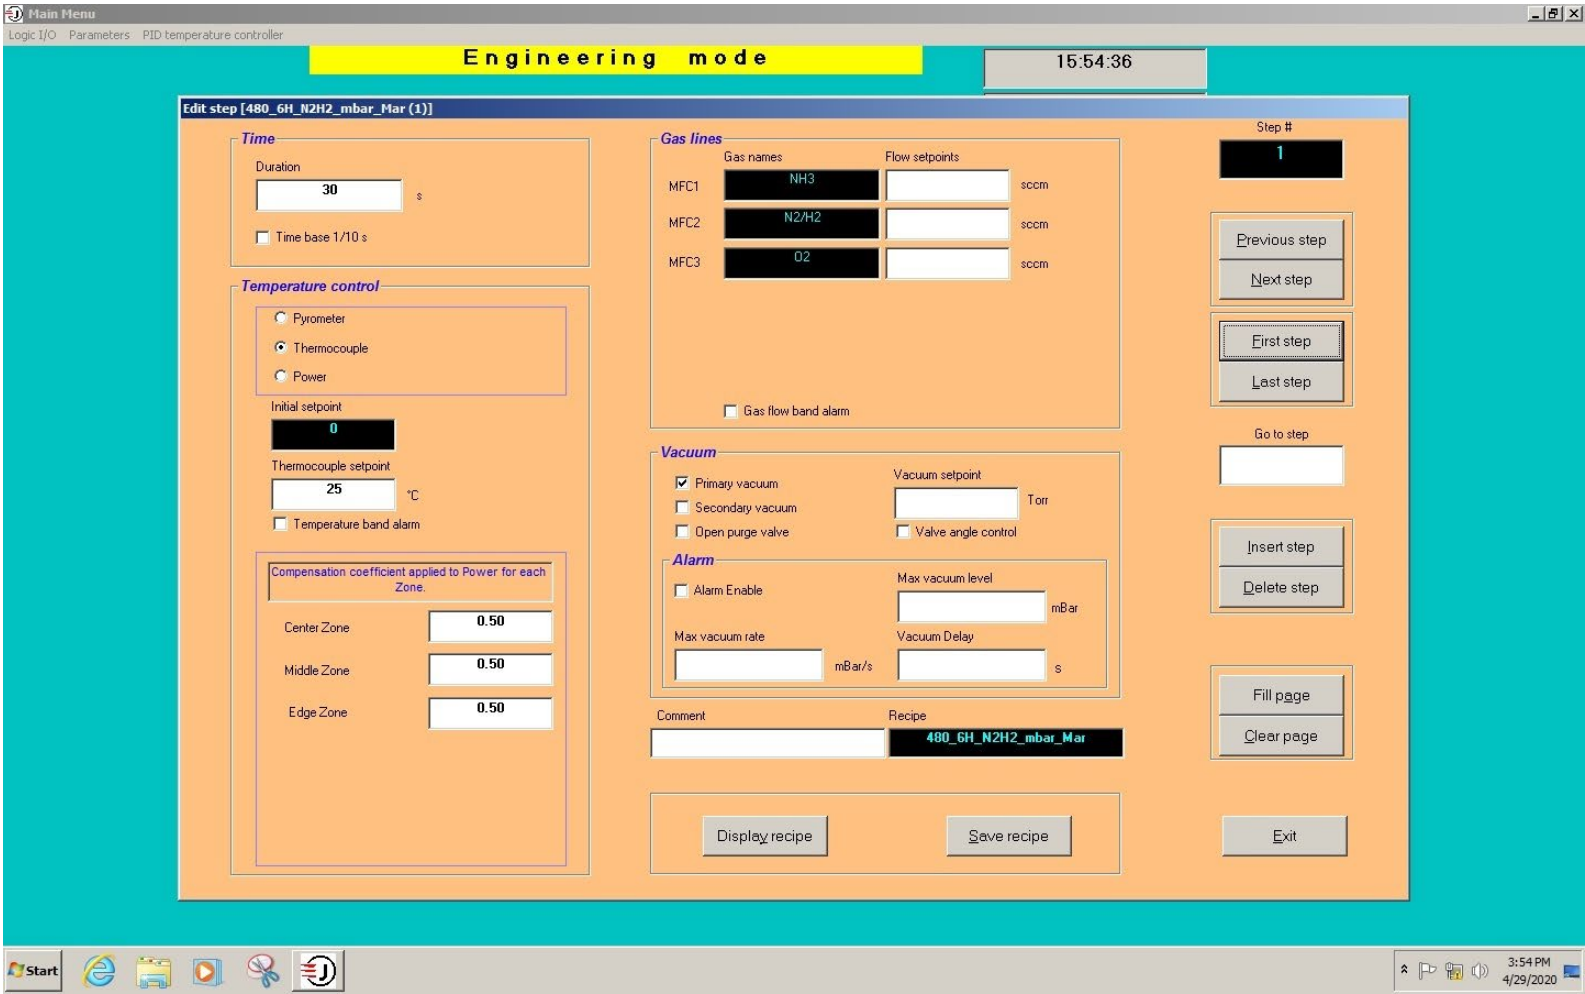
Main Menu
Logic I/O Parameters PID temperature controller

Engineering mode

15:54:36

Edit step [480_6H_N2H2_mbar_Mar (1)]

Time
Duration
30 s
Time base 1/10 s

Temperature control
Pyrometer
Thermocouple
Power
Initial setpoint
0
Thermocouple setpoint
25 °C
Temperature band alarm

Compensation coefficient applied to Power for each Zone.
Center Zone 0.50
Middle Zone 0.50
Edge Zone 0.50

Gas lines
Gas names Flow setpoints
MFC1 NH3 sccm
MFC2 N2/H2 sccm
MFC3 O2 sccm
Gas flow band alarm

Vacuum
Primary vacuum
Secondary vacuum
Open purge valve
Vacuum setpoint
Torr
Valve angle control

Alarm
Alarm Enable
Max vacuum level
mBar
Max vacuum rate
mBar/s
Vacuum Delay
s

Comment
Recipe
480_6H_N2H2_mbar_Mar

Display recipe
Save recipe

Step #
1
Previous step
Next step
First step
Last step
Go to step
Insert step
Delete step
Fill page
Clear page
Exit

Start
3:54 PM
4/29/2020